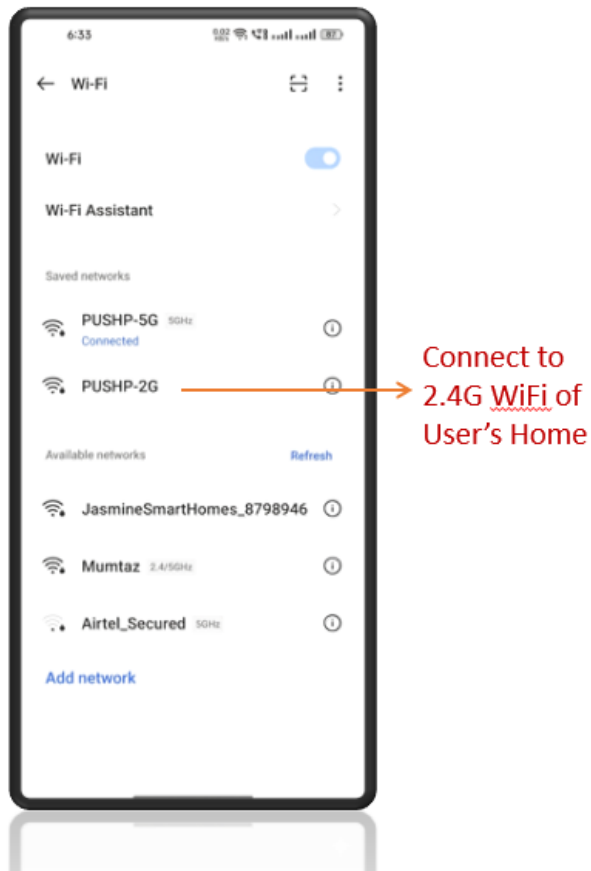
6:33

Wi-Fi

Wi-Fi

Wi-Fi Assistant

Saved networks

PUSHP-5G 5GHz
Connected

PUSHP-2G

Available networks

Refresh

JasmineSmartHomes_8798946

Mumtaz 2.4/5GHz

Airtel_Secured 5GHz

Add network

Connect to 2.4G WiFi of User's Home